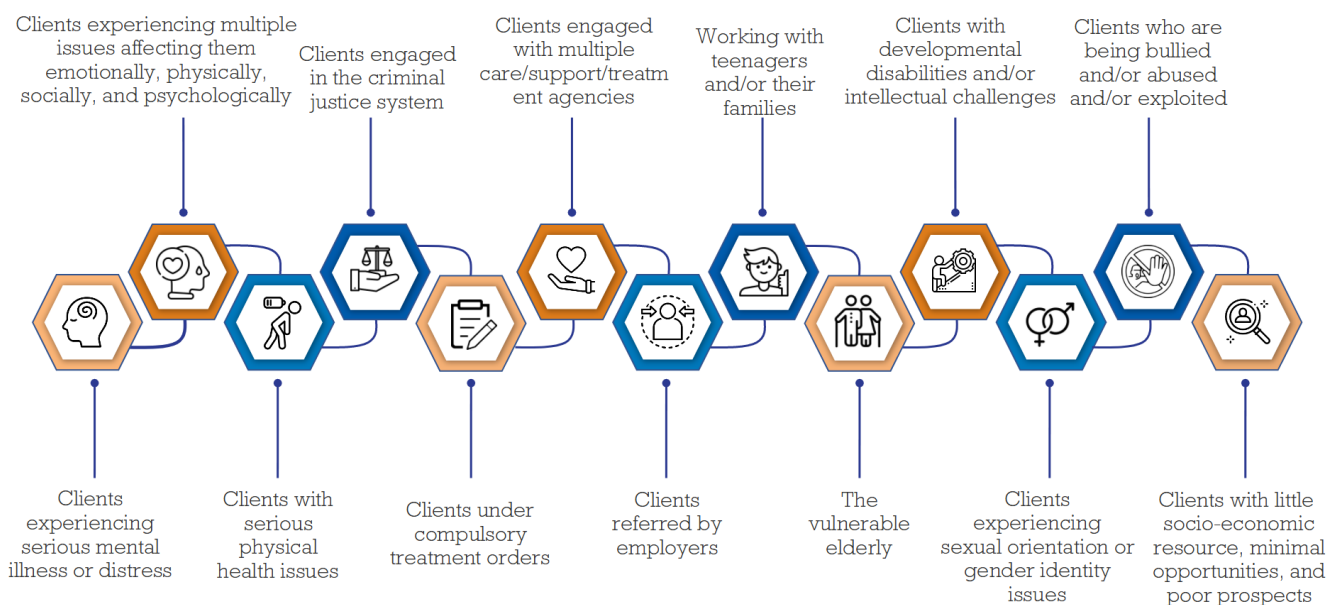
Clients experiencing multiple issues affecting them emotionally, physically, socially, and psychologically

Clients engaged in the criminal justice system

Clients engaged with multiple care/support/treatment agencies

Working with teenagers and/or their families

Clients with developmental disabilities and/or intellectual challenges

Clients who are being bullied and/or abused and/or exploited

Clients experiencing serious mental illness or distress

Clients with serious physical health issues

Clients under compulsory treatment orders

Clients referred by employers

The vulnerable elderly

Clients experiencing sexual orientation or gender identity issues

Clients with little socio-economic resource, minimal opportunities, and poor prospects